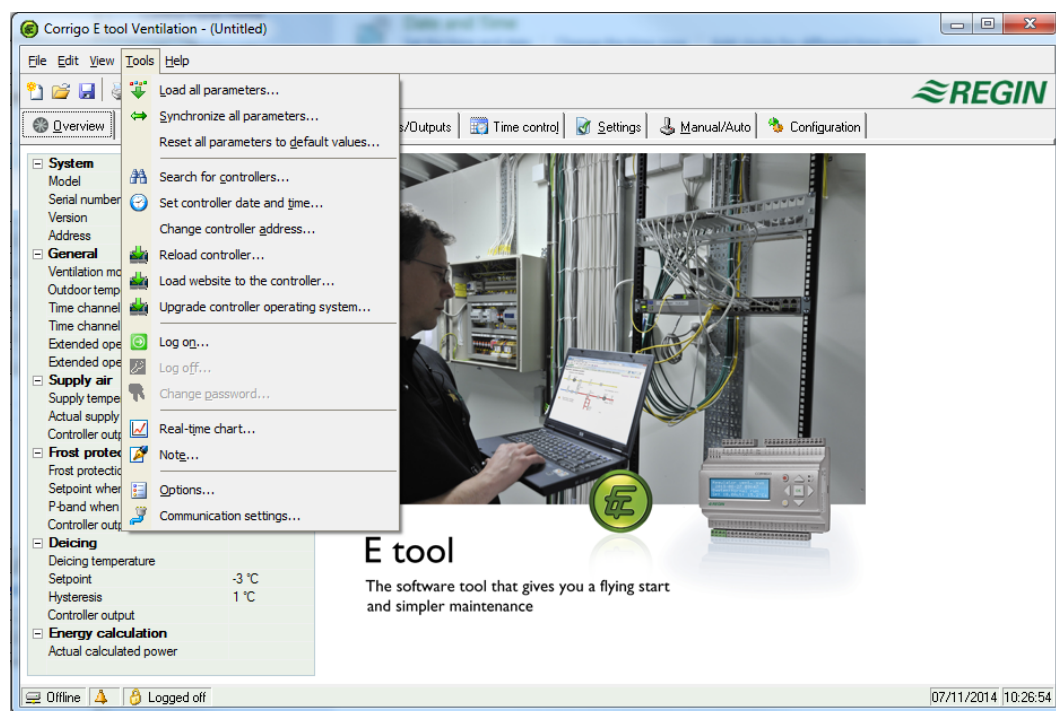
Corrigo E tool Ventilation - (Untitled)

File Edit View Tools Help

REGIN

Overview

s/Outputs | Time control | Settings | Manual/Auto | Configuration

Load all parameters...
Synchronize all parameters...
Reset all parameters to default values...
Search for controllers...
Set controller date and time...
Change controller address...
Reload controller...
Load website to the controller...
Upgrade controller operating system...
Log on...
Log off...
Change password...
Real-time chart...
Note...
Options...
Communication settings...

System
Model
Serial number
Version
Address
General
Ventilation mo
Outdoor temp
Time channel
Time channel
Extended ope
Extended ope
Supply air
Supply tempe
Actual supply
Controller outp
Frost protec
Frost protectio
Setpoint when
P-band when
Controller outp
Deicing
Deicing temperature
Setpoint -3 °C
Hysteresis 1 °C
Controller output
Energy calculation
Actual calculated power

E tool
The software tool that gives you a flying start and simpler maintenance

Offline | Logged off | 07/11/2014 10:26:54